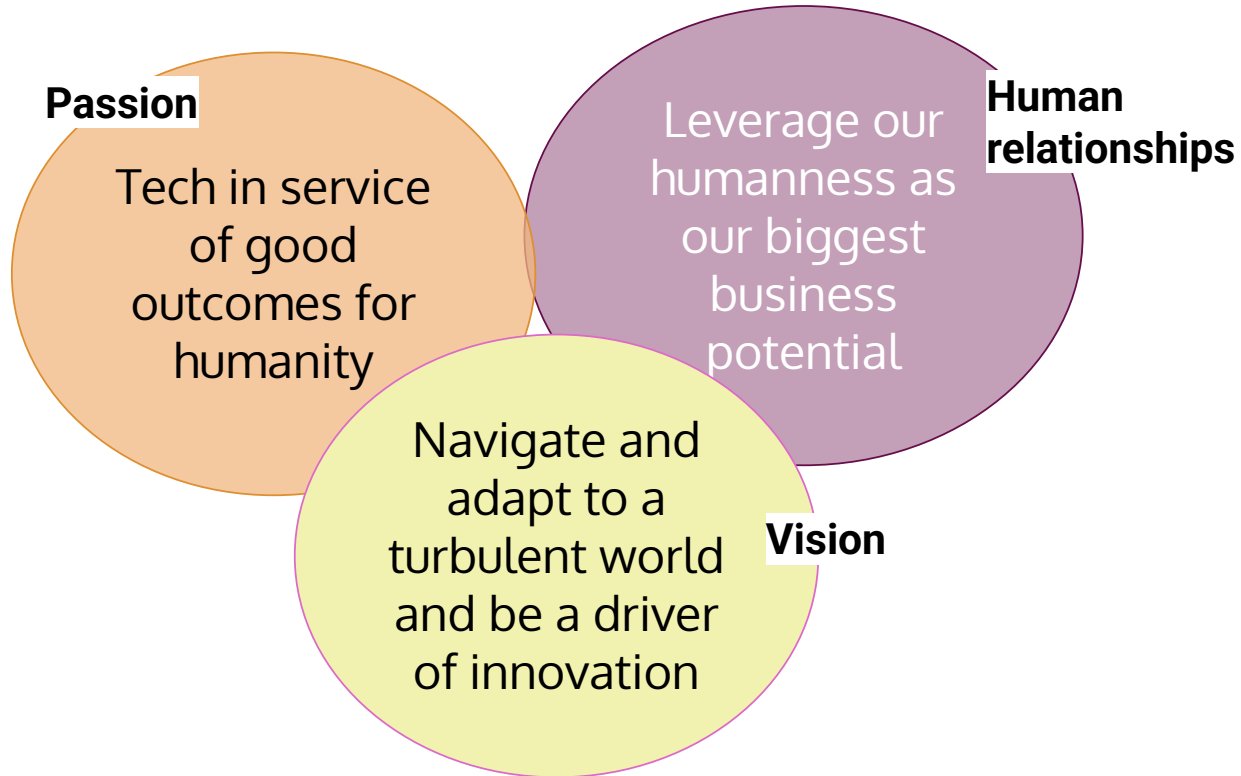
Passion

Tech in service of good outcomes for humanity

Leverage our humanness as our biggest business potential

Human relationships

Navigate and adapt to a turbulent world and be a driver of innovation

Vision